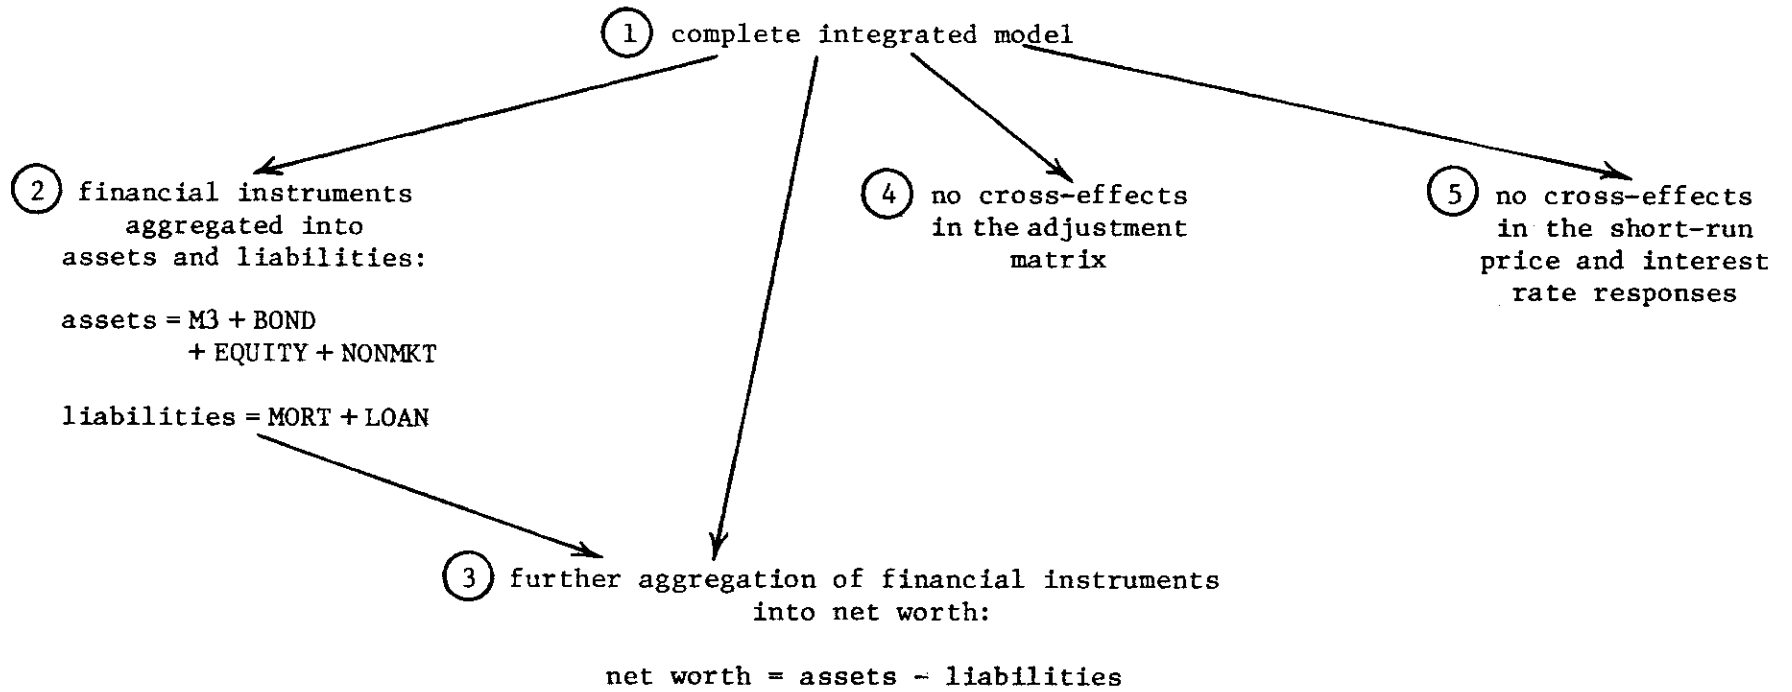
(1) complete integrated model

(2) financial instruments aggregated into assets and liabilities:

assets = M3 + BOND + EQUITY + NONMKT

liabilities = MORT + LOAN

(4) no cross-effects in the adjustment matrix

(5) no cross-effects in the short-run price and interest rate responses

(3) further aggregation of financial instruments into net worth:

net worth = assets - liabilities